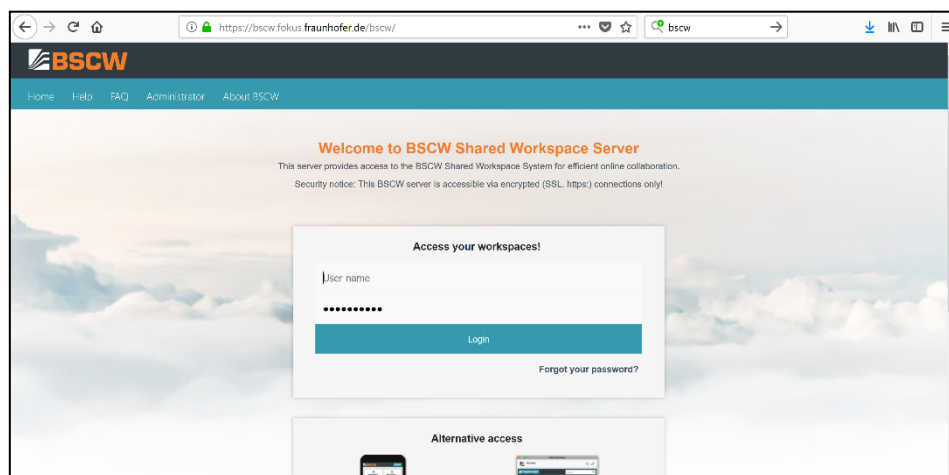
https://bscw.fokus.fraunhofer.de/bscw/

bscw

BSCW

Home Help FAQ Administrator About BSCW

Welcome to BSCW Shared Workspace Server

This server provides access to the BSCW Shared Workspace System for efficient online collaboration.

Security notice: This BSCW server is accessible via encrypted (SSL, https:) connections only!

Access your workspaces!

User name

•••••••••••

Login

Forgot your password?

Alternative access